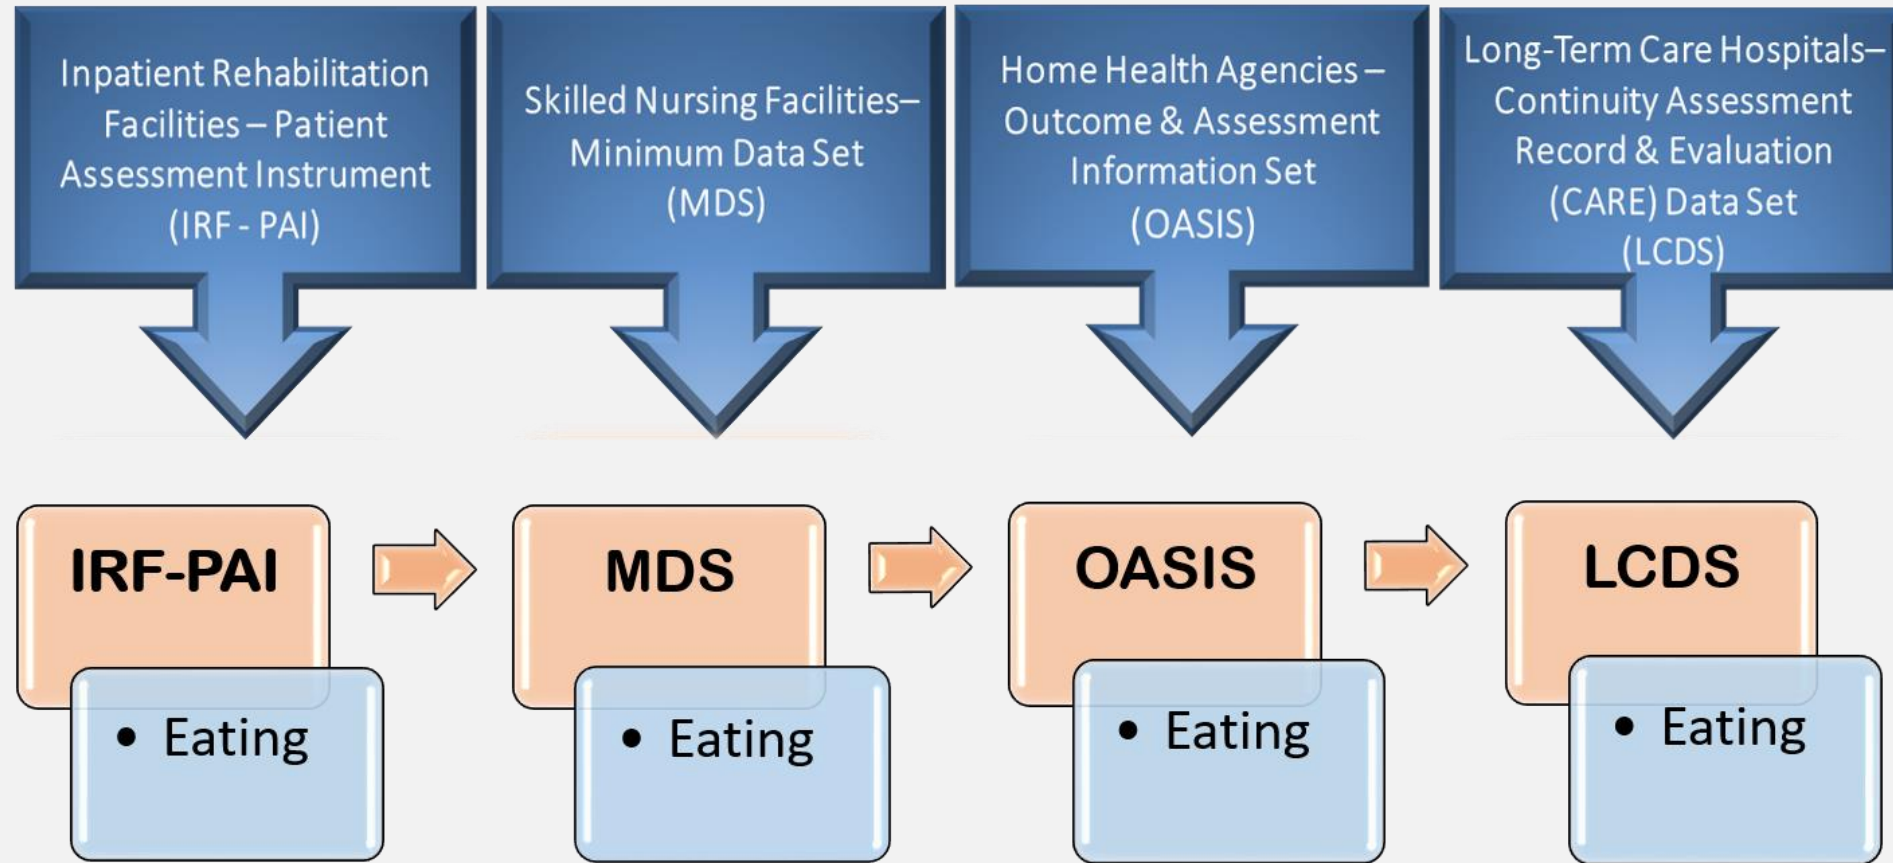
Inpatient Rehabilitation Facilities – Patient Assessment Instrument (IRF - PAI)

Skilled Nursing Facilities– Minimum Data Set (MDS)

Home Health Agencies – Outcome & Assessment Information Set (OASIS)

Long-Term Care Hospitals– Continuity Assessment Record & Evaluation (CARE) Data Set (LCDS)

IRF-PAI

• Eating

MDS

• Eating

OASIS

• Eating

LCDS

• Eating